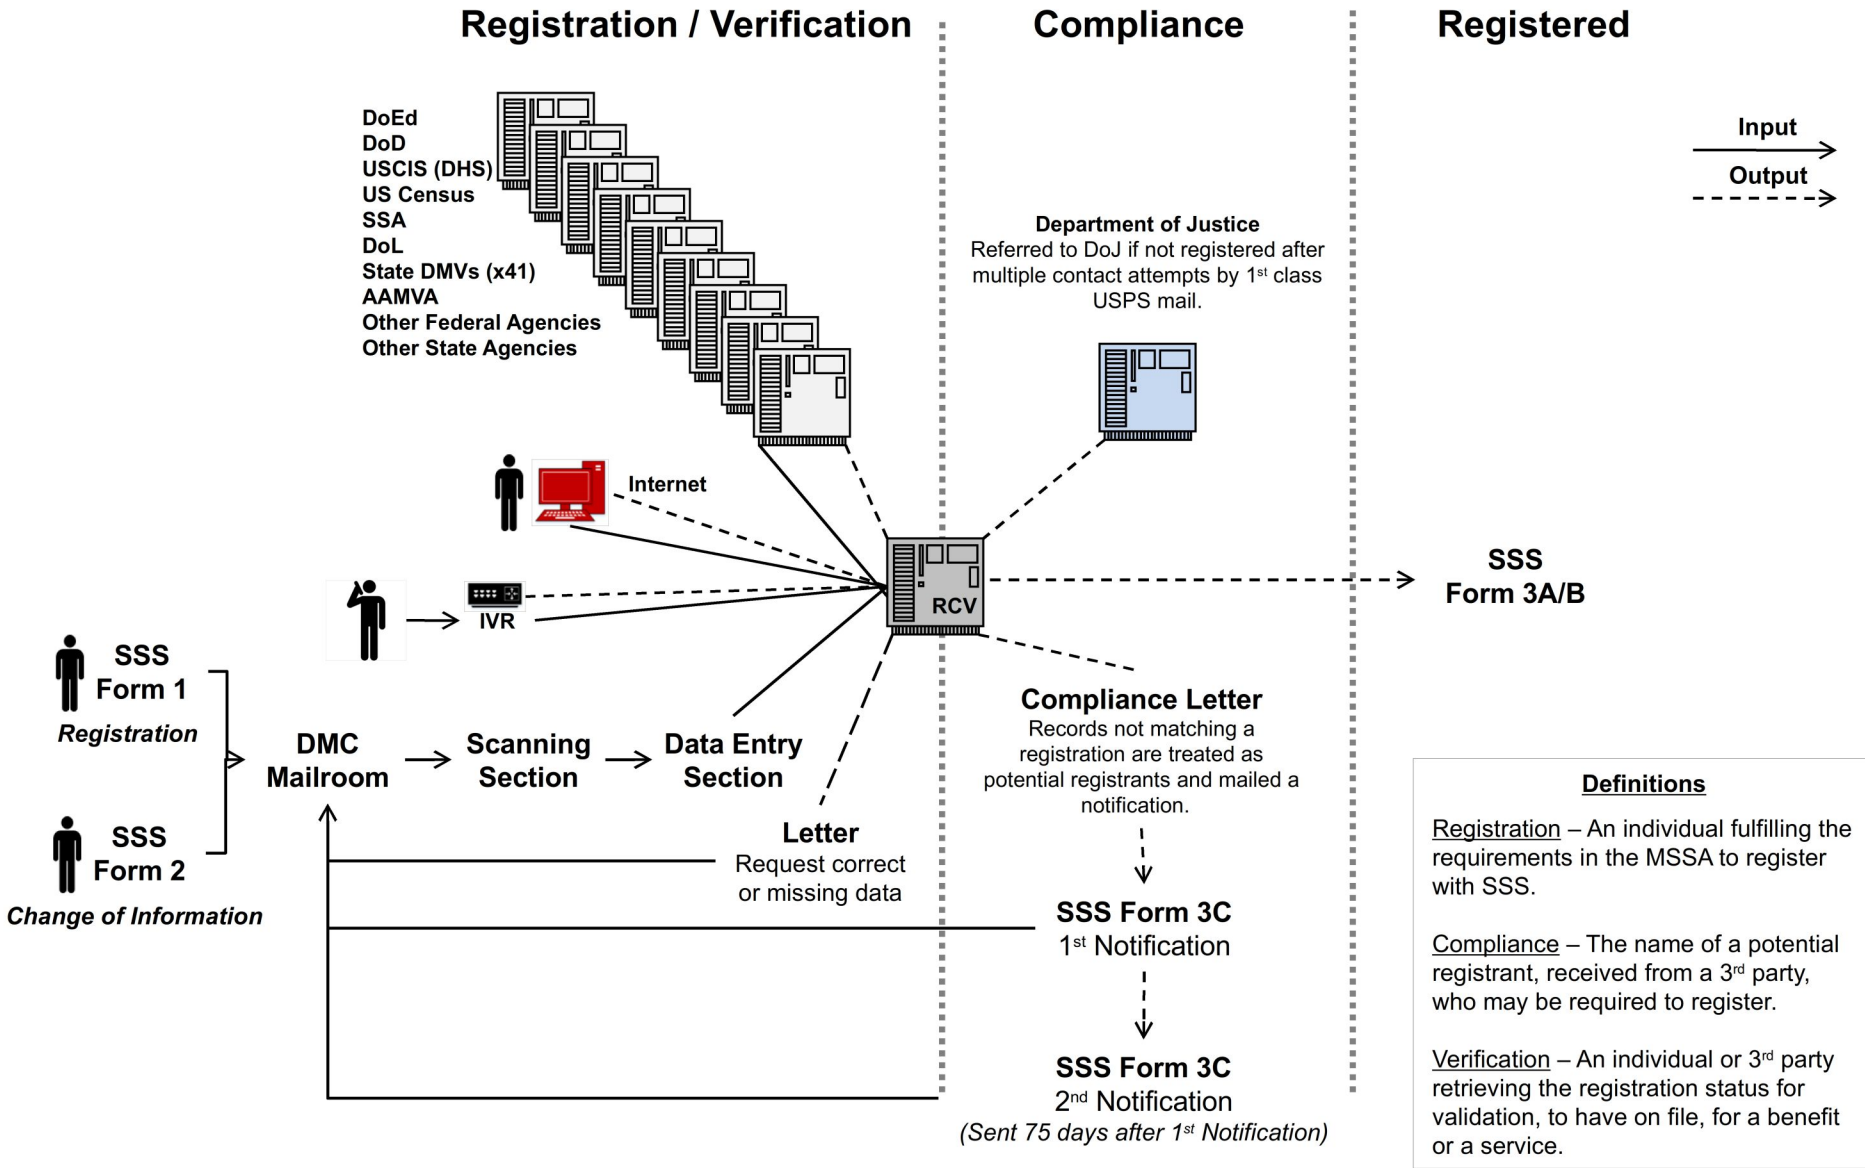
Registration / Verification

Compliance

Registered

Input

Output

DoEd
DoD
USCIS (DHS)
US Census
SSA
DoL
State DMVs (x41)
AAMVA
Other Federal Agencies
Other State Agencies

Department of Justice
Referred to DoJ if not registered after multiple contact attempts by $1^{st}$ class USPS mail.

Internet

IVR

RCV

SSS Form 3A/B

SSS Form 1
Registration

SSS Form 2
Change of Information

DMC Mailroom

Scanning Section

Data Entry Section

Letter
Request correct or missing data

Compliance Letter
Records not matching a registration are treated as potential registrants and mailed a notification.

SSS Form 3C
$1^{st}$ Notification

SSS Form 3C
$2^{nd}$ Notification
(Sent 75 days after $1^{st}$ Notification)

Definitions

Registration – An individual fulfilling the requirements in the MSSA to register with SSS.

Compliance – The name of a potential registrant, received from a $3^{rd}$ party, who may be required to register.

Verification – An individual or $3^{rd}$ party retrieving the registration status for validation, to have on file, for a benefit or a service.